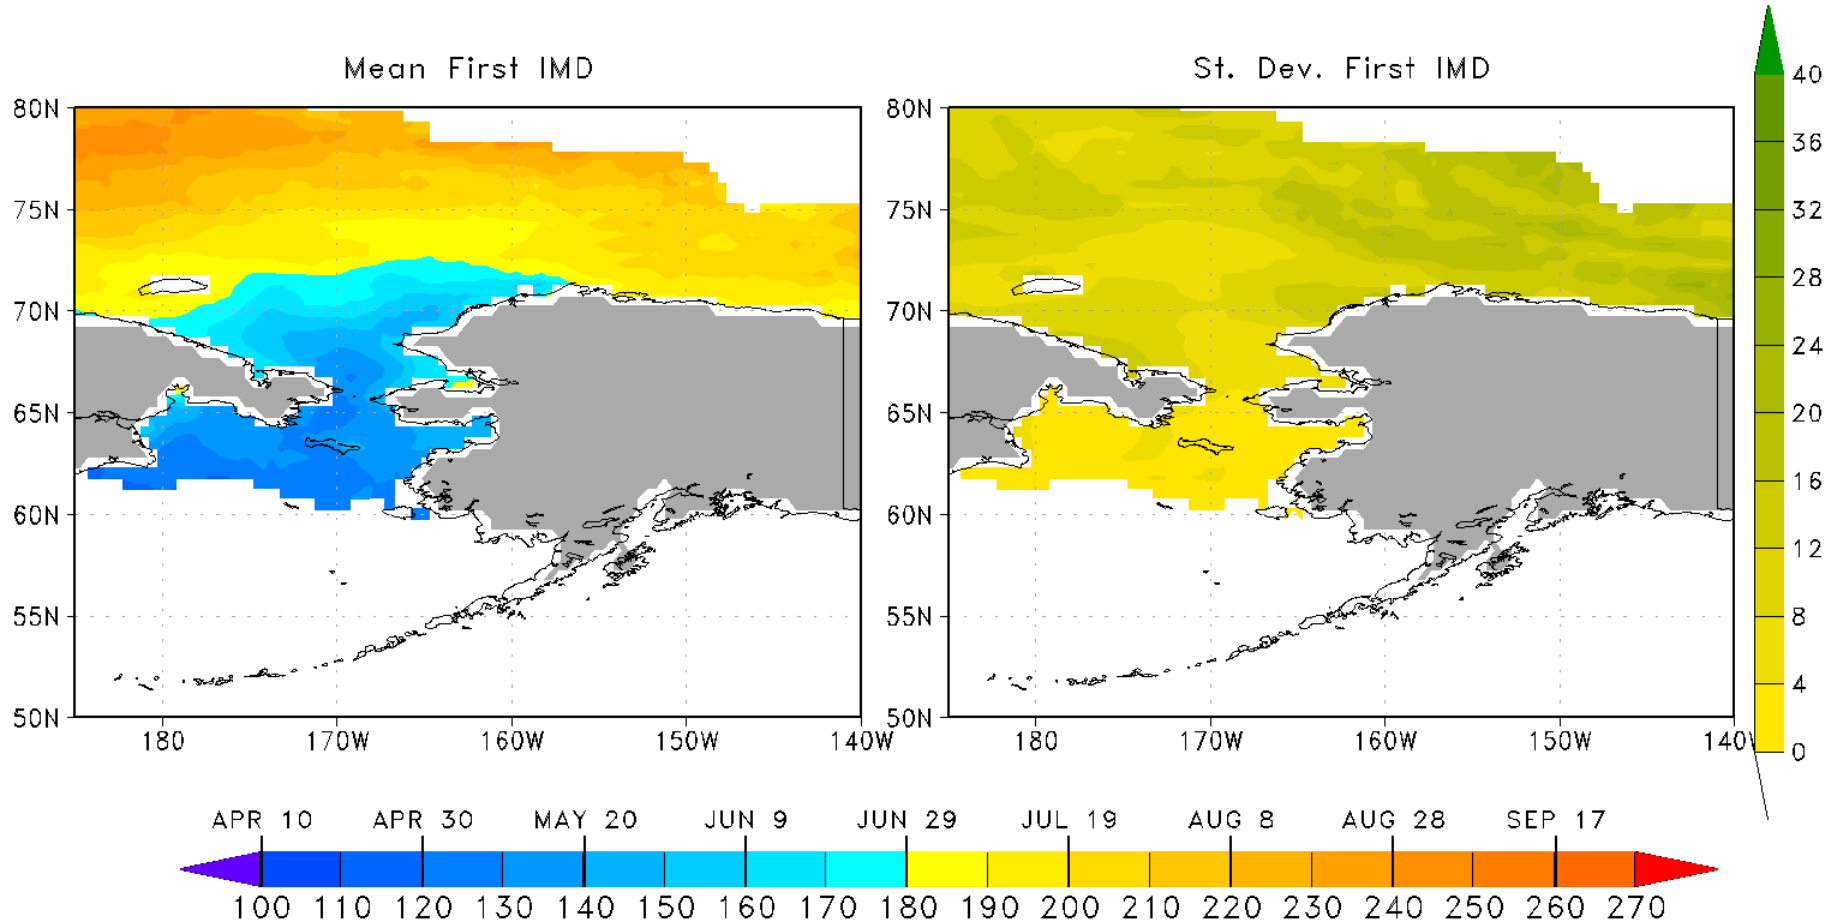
Mean First IMD

80N
75N
70N
65N
60N
55N
50N
180
170W
160W
150W
140W

St. Dev. First IMD

80N
75N
70N
65N
60N
55N
50N
180
170W
160W
150W
140W

40
36
32
28
24
20
16
12
8
4
0

APR 10 APR 30 MAY 20 JUN 9 JUN 29 JUL 19 AUG 8 AUG 28 SEP 17

100 110 120 130 140 150 160 170 180 190 200 210 220 230 240 250 260 270